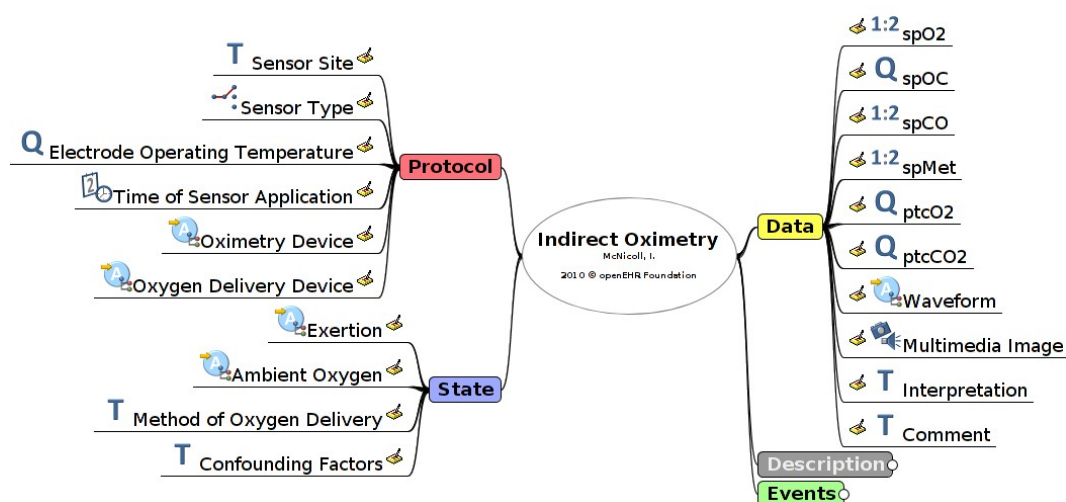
T Sensor Site

Sensor Type

Q Electrode Operating Temperature

Time of Sensor Application

Oximetry Device

Oxygen Delivery Device

Protocol

Exertion

Ambient Oxygen

T Method of Oxygen Delivery

T Confounding Factors

State

Indirect Oximetry
McNicoll, I.
2010 © openEHR Foundation

Data

1:2 spO2

Q spOC

1:2 spCO

1:2 spMet

Q ptcO2

Q ptcCO2

Waveform

Multimedia Image

T Interpretation

T Comment

Description

Events